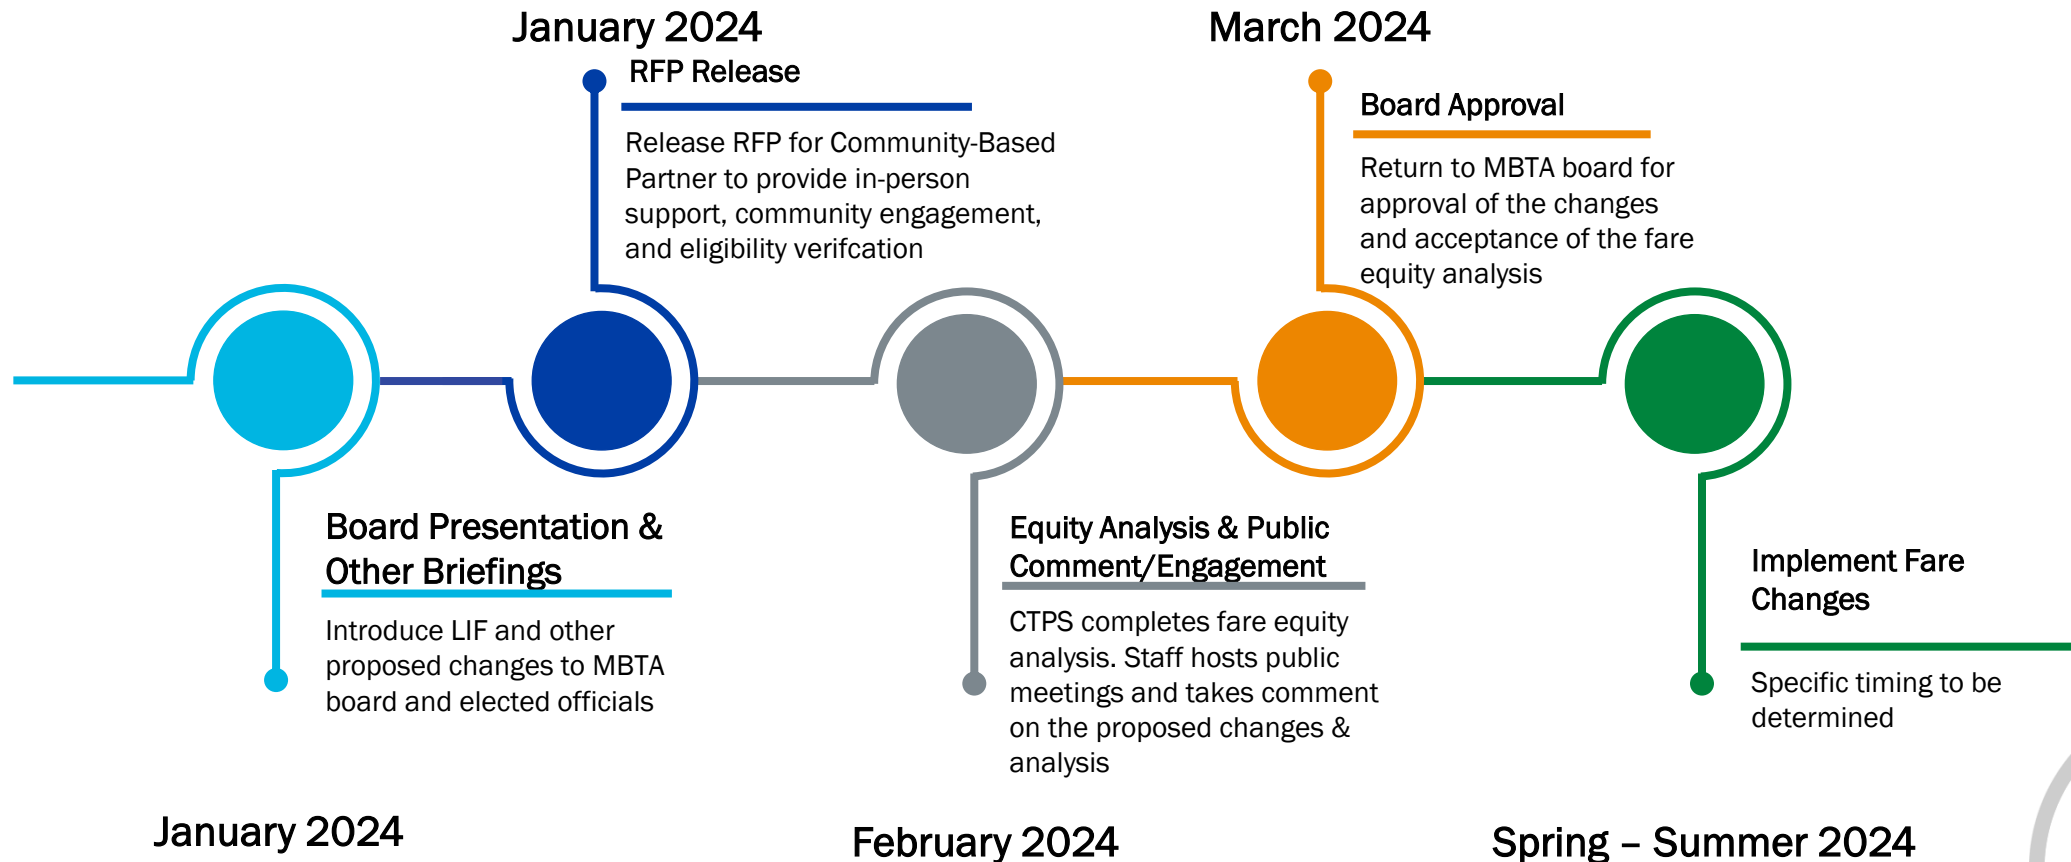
January 2024

RFP Release

Release RFP for Community-Based Partner to provide in-person support, community engagement, and eligibility verifcation

March 2024

Board Approval

Return to MBTA board for approval of the changes and acceptance of the fare equity analysis

Board Presentation & Other Briefings

Introduce LIF and other proposed changes to MBTA board and elected officials

January 2024

Equity Analysis & Public Comment/Engagement

CTPS completes fare equity analysis. Staff hosts public meetings and takes comment on the proposed changes & analysis

February 2024

Implement Fare Changes

Specific timing to be determined

Spring – Summer 2024